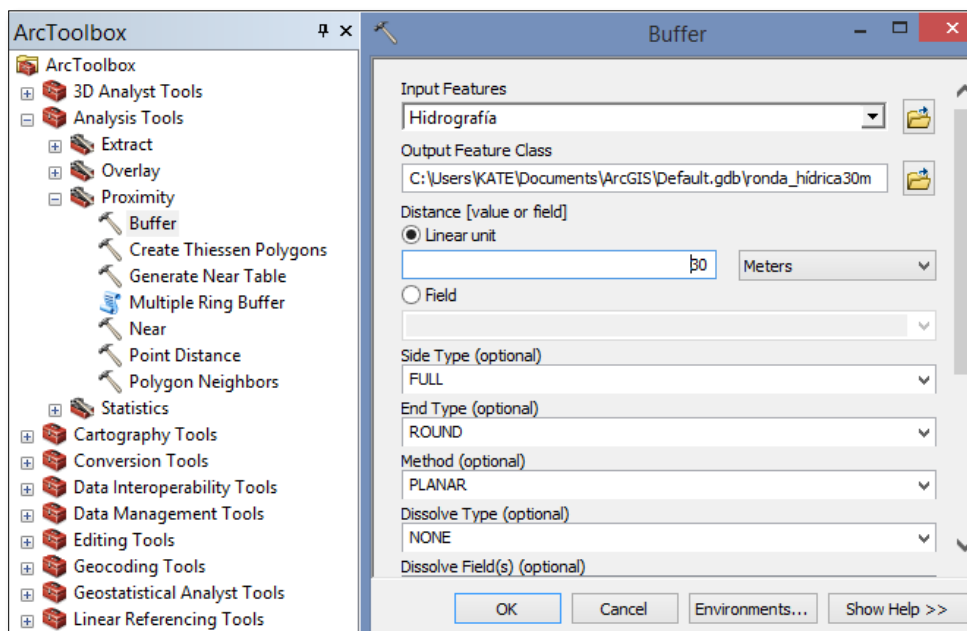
ArcToolbox
ArcToolbox
3D Analyst Tools
Analysis Tools
Extract
Overlay
Proximity
Buffer
Create Thiessen Polygons
Generate Near Table
Multiple Ring Buffer
Near
Point Distance
Polygon Neighbors
Statistics
Cartography Tools
Conversion Tools
Data Interoperability Tools
Data Management Tools
Editing Tools
Geocoding Tools
Geostatistical Analyst Tools
Linear Referencing Tools

Buffer

Input Features
Hidrografía
Output Feature Class
C:\Users\KATE\Documents\ArcGIS\Default.gdb\ronda_hídrica30m
Distance [value or field]
Linear unit
30
Meters
Field
Side Type (optional)
FULL
End Type (optional)
ROUND
Method (optional)
PLANAR
Dissolve Type (optional)
NONE
Dissolve Field(s) (optional)

OK
Cancel
Environments...
Show Help >>